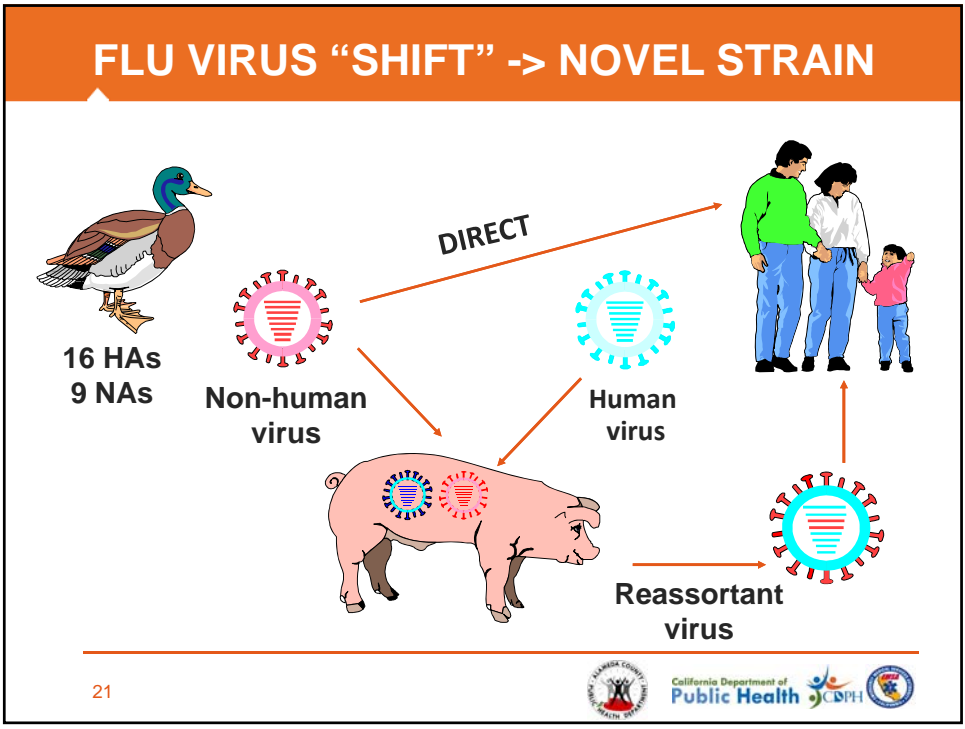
FLU VIRUS "SHIFT" -> NOVEL STRAIN

16 HAs
9 NAs

Non-human virus

DIRECT

Human virus

Reassortant virus

21

ALAMEDA COUNTY PUBLIC HEALTH DEPARTMENT

California Department of Public Health

CDPH

EMSA